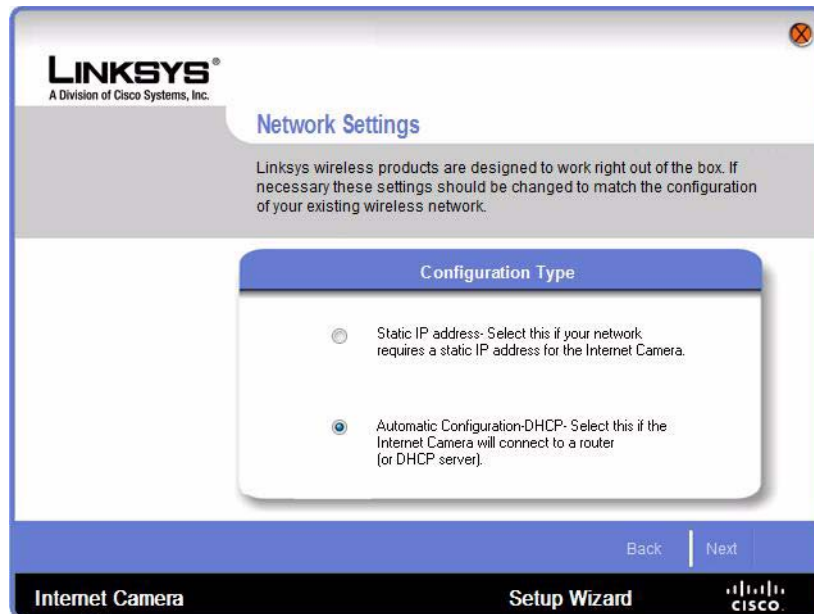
LINKSYS®
A Division of Cisco Systems, Inc.

Network Settings

Linksys wireless products are designed to work right out of the box. If necessary these settings should be changed to match the configuration of your existing wireless network.

Configuration Type

Static IP address- Select this if your network requires a static IP address for the Internet Camera.

Automatic Configuration-DHCP- Select this if the Internet Camera will connect to a router (or DHCP server).

Back
Next

Internet Camera
Setup Wizard
cisco